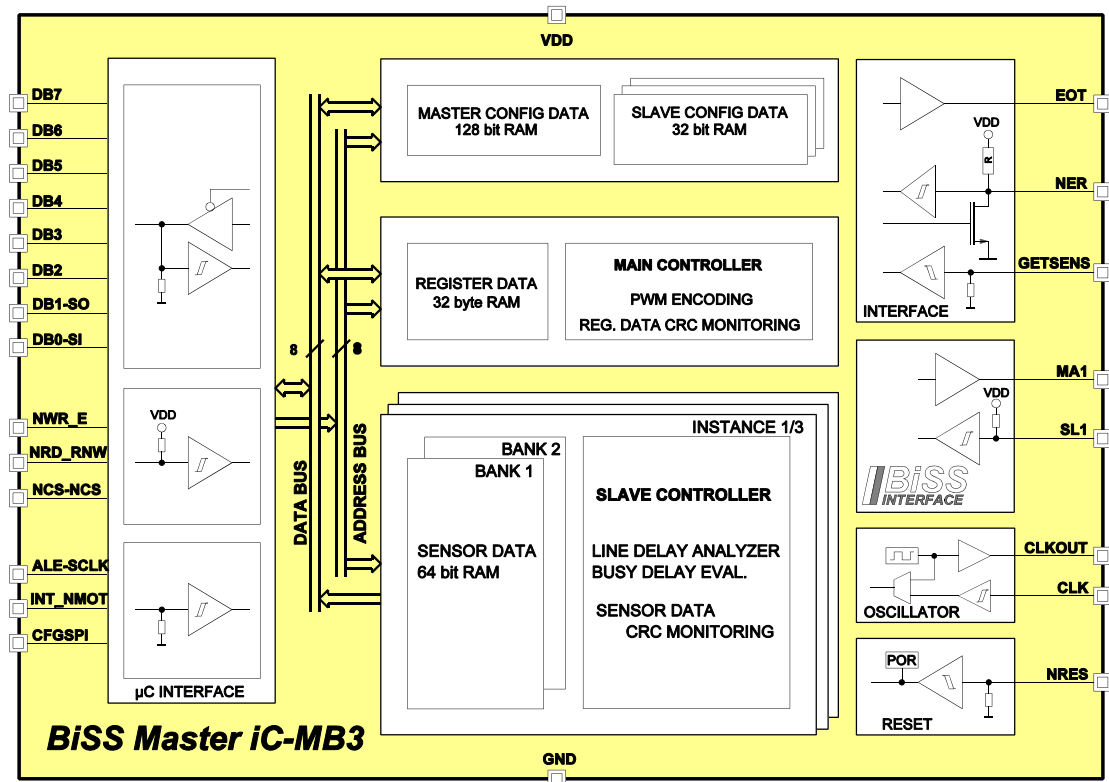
VDD

DB7
DB6
DB5
DB4
DB3
DB2
DB1-SO
DB0-SI

NWR_E
NRD_RNW
NCS-NCS

ALE-SCLK
INT_NMOT
CFGSPI

VDD

µC INTERFACE

8
8

DATA BUS
ADDRESS BUS

MASTER CONFIG DATA
128 bit RAM

SLAVE CONFIG DATA
32 bit RAM

REGISTER DATA
32 byte RAM

MAIN CONTROLLER
PWM ENCODING
REG. DATA CRC MONITORING

INSTANCE 1/3
BANK 2
BANK 1

SENSOR DATA
64 bit RAM

SLAVE CONTROLLER
LINE DELAY ANALYZER
BUSY DELAY EVAL.

SENSOR DATA
CRC MONITORING

VDD
R
EOT
NER
GETSENS
INTERFACE

MA1
VDD
SL1
BiSS
INTERFACE

CLKOUT
CLK
OSCILLATOR

POR
NRES
RESET

BiSS Master iC-MB3

GND